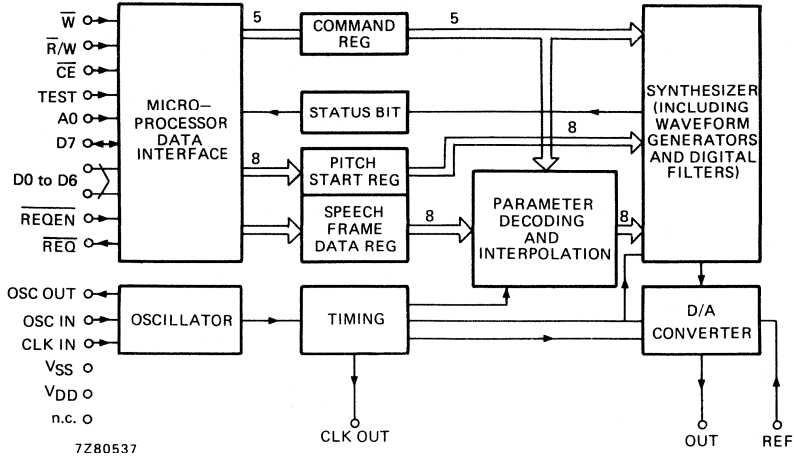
$\overline{W}$
$R/\overline{W}$
$\overline{CE}$
TEST
A0
D7
D0 to D6
$\overline{REQEN}$
$\overline{REQ}$
OSC OUT
OSC IN
CLK IN
$V_{SS}$
$V_{DD}$
n.c.

MICRO-PROCESSOR DATA INTERFACE

5
COMMAND REG
5

STATUS BIT

8
PITCH START REG

SPEECH FRAME DATA REG
8

8

PARAMETER DECODING AND INTERPOLATION
8

SYNTHESIZER (INCLUDING WAVEFORM GENERATORS AND DIGITAL FILTERS)

OSCILLATOR

TIMING

D/A CONVERTER

CLK OUT

OUT

REF

7Z80537